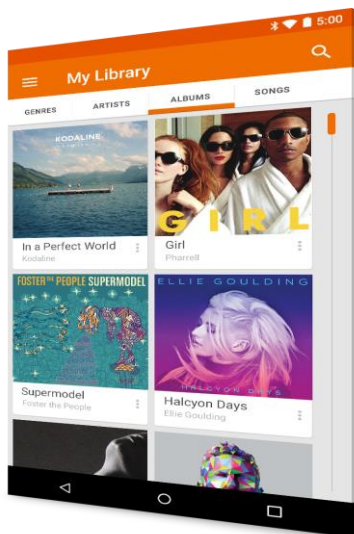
5:00

My Library

GENRES
ARTISTS
ALBUMS
SONGS

KODALINE

In a Perfect World
Kodaline

GIRL

Girl
Pharrell

FOSTER THE PEOPLE SUPERMODEL

Supermodel
Foster the People

ELLIE GOULDING

HALCYON DAYS

Halcyon Days
Ellie Goulding